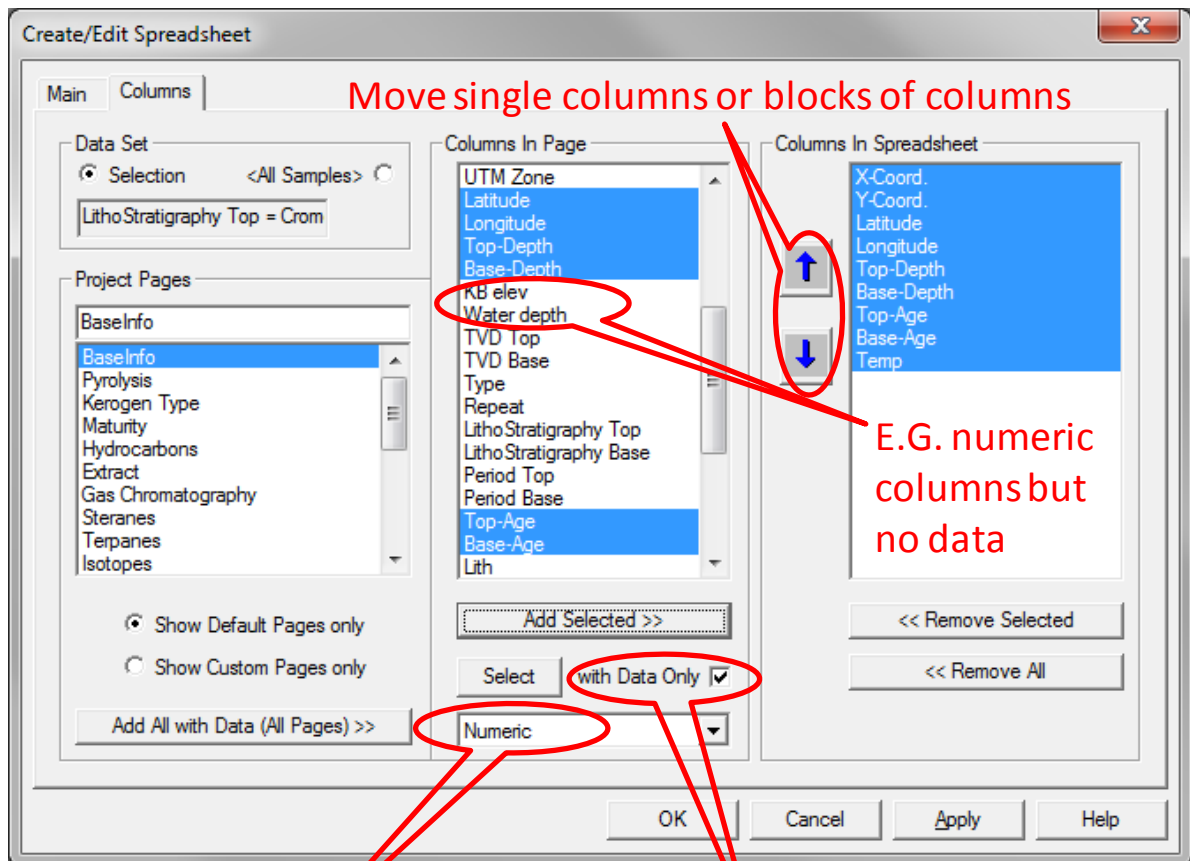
Create/Edit Spreadsheet

Main | Columns

Move single columns or blocks of columns

Data Set
Selection <All Samples>
LithoStratigraphy Top = Crom

Project Pages
BaseInfo
BaseInfo
Pyrolysis
Kerogen Type
Maturity
Hydrocarbons
Extract
Gas Chromatography
Steranes
Terpanes
Isotopes

Show Default Pages only
Show Custom Pages only

Add All with Data (All Pages) >>

Columns In Page
UTM Zone
Latitude
Longitude
Top-Depth
Base-Depth
KB elev
Water depth
TVD Top
TVD Base
Type
Repeat
LithoStratigraphy Top
LithoStratigraphy Base
Period Top
Period Base
Top-Age
Base-Age
Lith

Add Selected >>

Select
with Data Only

Numeric

Columns In Spreadsheet
X-Coord.
Y-Coord.
Latitude
Longitude
Top-Depth
Base-Depth
Top-Age
Base-Age
Temp

E.G. numeric columns but no data

<< Remove Selected
<< Remove All

OK
Cancel
Apply
Help